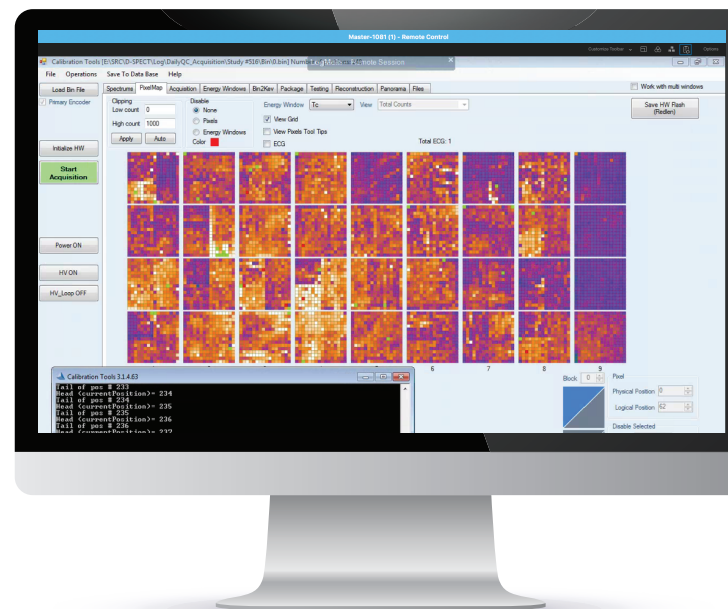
Master-1081 (1) - Remote Control

Customize Toolbar

Calibration Tools [E:\SRC\D-SPECT\Log\DailyQC_Acquisition\Study #516\Bin\0.bin] Numbe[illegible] Log Mo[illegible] Remote Session

File Operations Save To Data Base Help

Load Bin File

Primary Encoder

Spectrums PixelMap Acquisition Energy Windows Bin2Key Package Testing Reconstruction Panorama Files

Work with multi windows

Clipping
Low count 0
High count 1000
Apply Auto

Disable
None
Pixels
Energy Windows
Color

Energy Window Tc View Total Counts

View Grid
View Pixels Tool Tips
ECG

Total ECG: 1

Save HW Flash (Redlen)

Initialize HW

Start Acquisition

Power ON

HV ON

HV_Loop OFF

6 7 8 9

Block 0

Pixel
Physical Position 0
Logical Position 62

Disable Selected

Calibration Tools 3.1.4.63

Tail of pos # 233
Head (currentPosition)= 234
Tail of pos # 234
Head (currentPosition)= 235
Tail of pos # 235
Head (currentPosition)= 236
Tail of pos # 236
Head (currentPosition)= 237